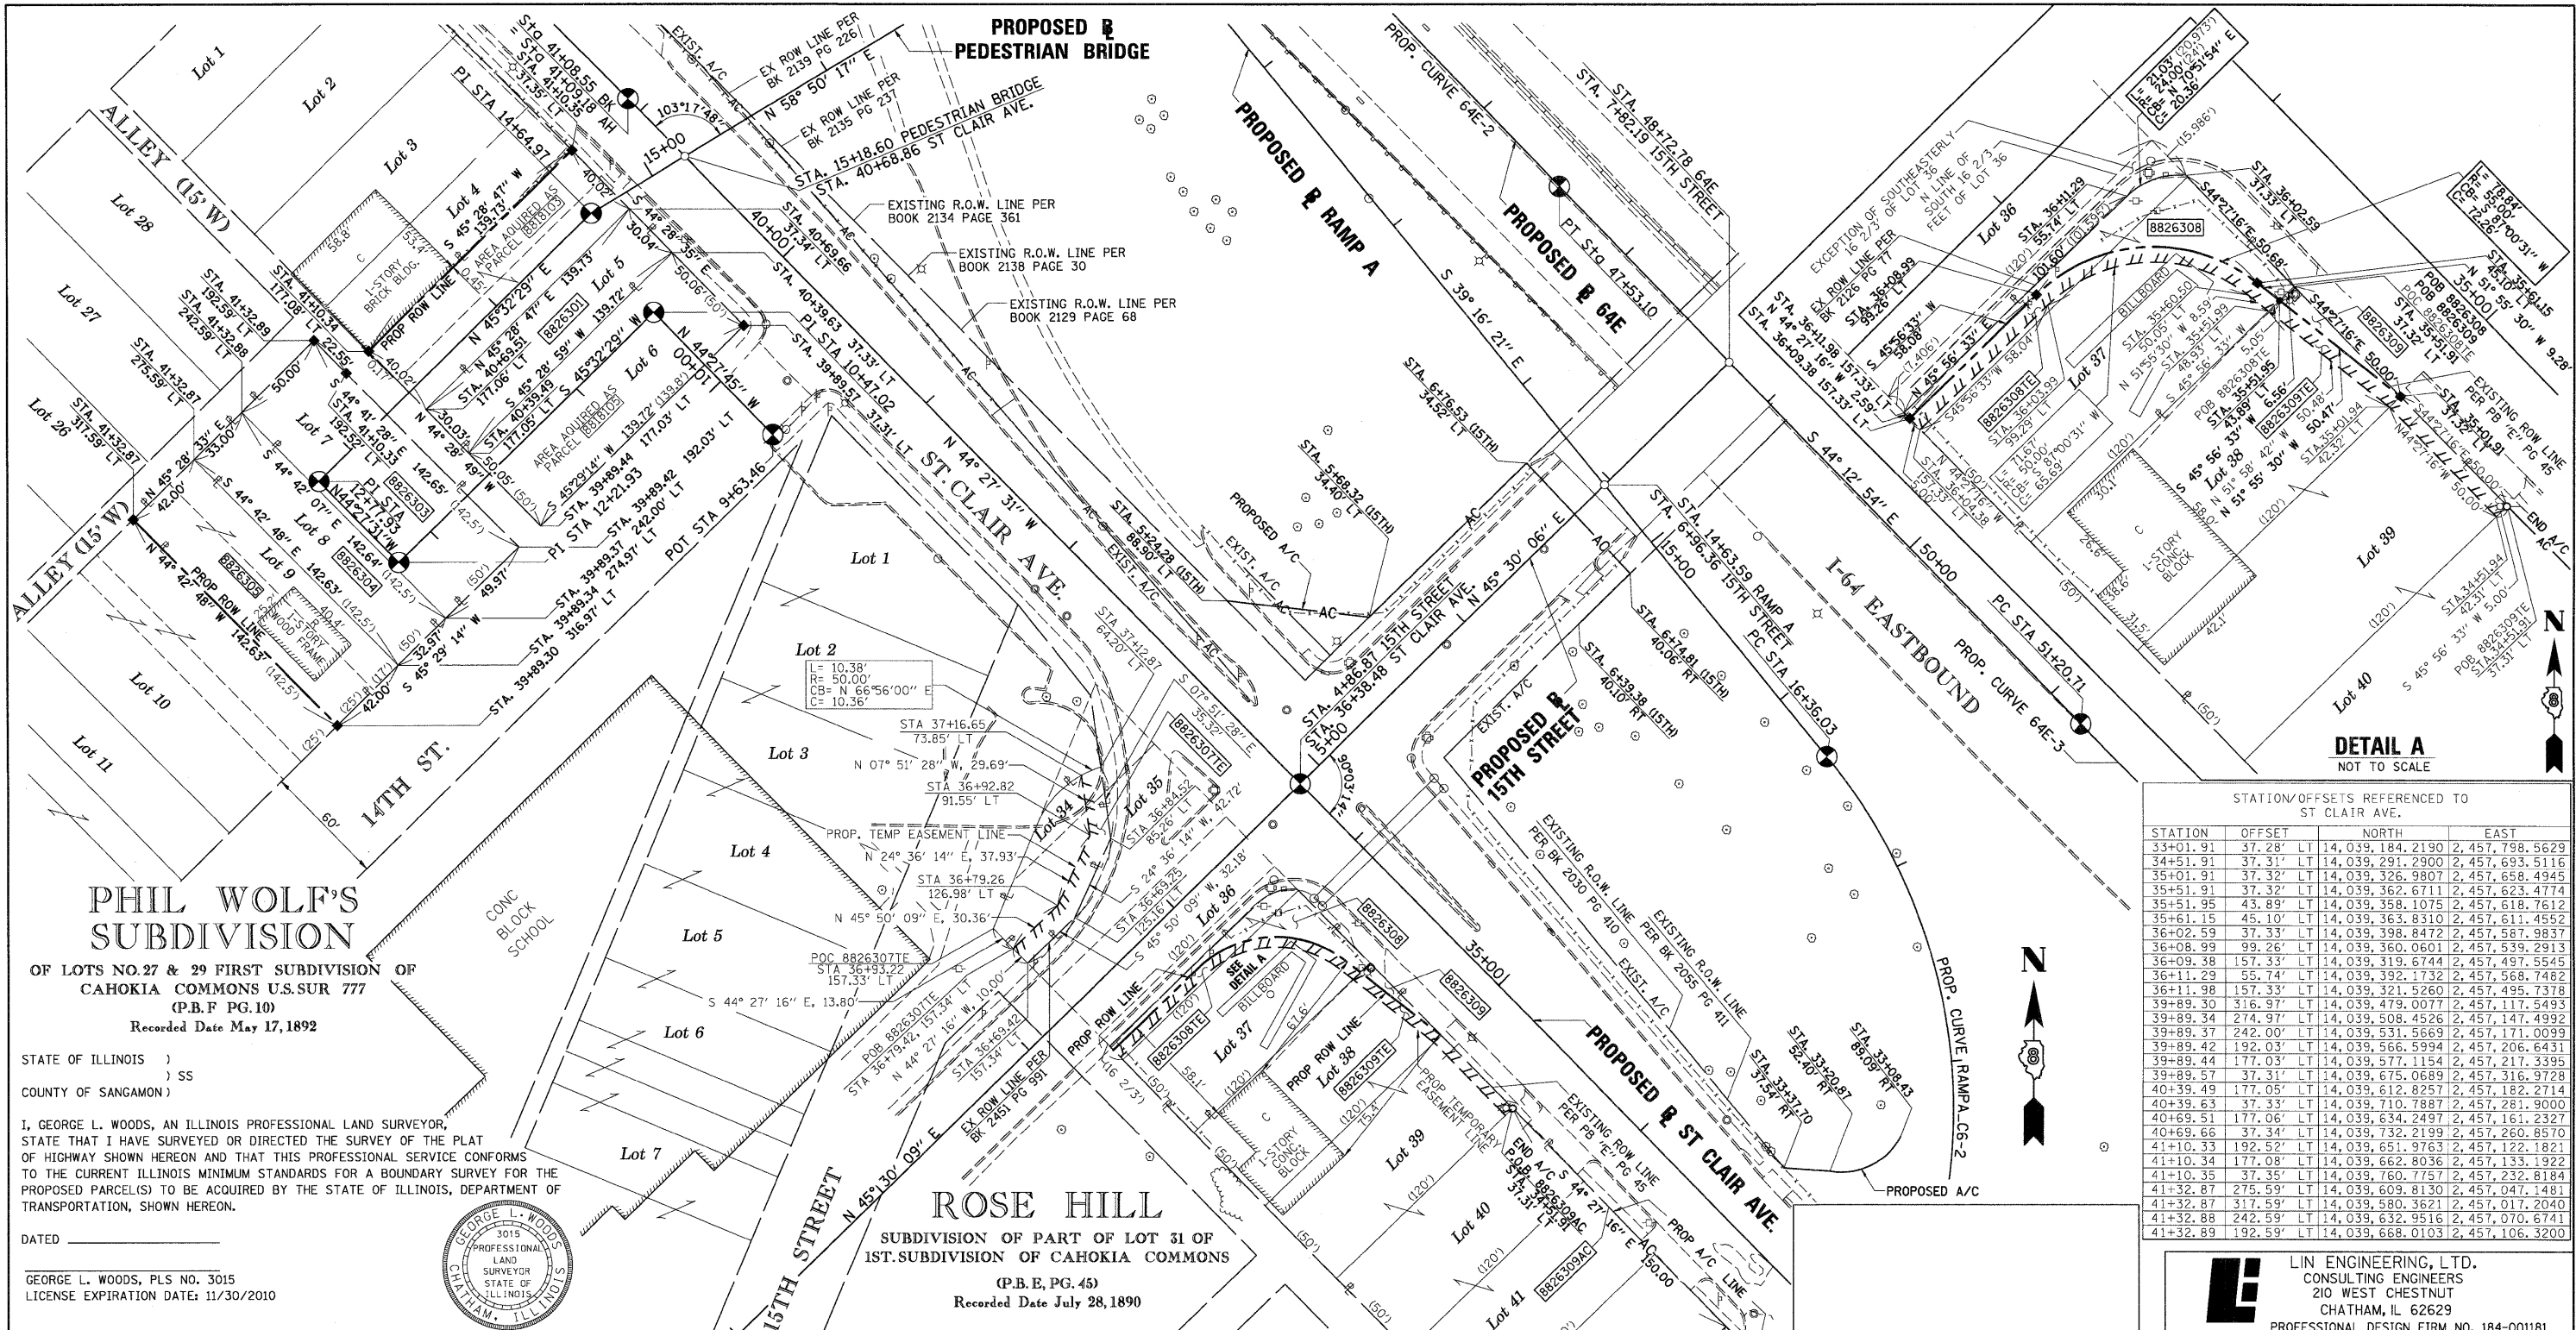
PROPOSED ℄ PEDESTRIAN BRIDGE

PHIL WOLF'S SUBDIVISION

OF LOTS NO.27 & 29 FIRST SUBDIVISION OF CAHOKIA COMMONS U.S.SUR 777
(P.B.F PG.10)
Recorded Date May 17,1892

STATE OF ILLINOIS )
) SS
COUNTY OF SANGAMON )

I, GEORGE L. WOODS, AN ILLINOIS PROFESSIONAL LAND SURVEYOR, STATE THAT I HAVE SURVEYED OR DIRECTED THE SURVEY OF THE PLAT OF HIGHWAY SHOWN HEREON AND THAT THIS PROFESSIONAL SERVICE CONFORMS TO THE CURRENT ILLINOIS MINIMUM STANDARDS FOR A BOUNDARY SURVEY FOR THE PROPOSED PARCEL(S) TO BE ACQUIRED BY THE STATE OF ILLINOIS, DEPARTMENT OF TRANSPORTATION, SHOWN HEREON.

DATED

GEORGE L. WOODS, PLS NO. 3015
LICENSE EXPIRATION DATE: 11/30/2010

GEORGE L. WOODS 3015 PROFESSIONAL LAND SURVEYOR STATE OF ILLINOIS CHATHAM, ILLINOIS

ROSE HILL
SUBDIVISION OF PART OF LOT 31 OF 1ST.SUBDIVISION OF CAHOKIA COMMONS
(P.B.E, PG.45)
Recorded Date July 28,1890

ALLEY (15' W)
ALLEY (15' W)
Lot 1 Lot 2 Lot 3 Lot 4 Lot 5 Lot 6 Lot 7 Lot 8 Lot 9 Lot 10 Lot 11 Lot 26 Lot 27 Lot 28
14TH ST.
15TH STREET
ST. CLAIR AVE.
N 44° 27' 31" W
CONC BLOCK SCHOOL
1-STORY BRICK BLDG.
1-STORY WOOD FRAME
PROP ROW LINE
AREA ACQUIRED AS PARCEL 8818103
AREA ACQUIRED AS PARCEL 8818105
8826301 8826303 8826304 8826305
EXISTING R.O.W. LINE PER BOOK 2134 PAGE 361
EXISTING R.O.W. LINE PER BOOK 2138 PAGE 30
EXISTING R.O.W. LINE PER BOOK 2129 PAGE 68
EX ROW LINE PER BK 2139 PG 226
EX ROW LINE PER BK 2135 PG 237
STA. 15+18.60 PEDESTRIAN BRIDGE
STA. 40+68.86 ST CLAIR AVE.
PI STA 14+64.97
PI STA 10+47.02
PI STA 12+21.93
POT STA 9+63.46
PROPOSED ℄ RAMP A
PROPOSED ℄ 64E
PI Sta 47+53.10
PROP. CURVE 64E-2
STA. 48+72.78 64E
STA. 7+82.19 15TH STREET
S 39° 16' 21" E
S 44° 12' 54" E
I-64 EASTBOUND
PROP. CURVE 64E-3
PC STA 51+20.71
PROPOSED ℄ 15TH STREET
PROPOSED ℄ ST CLAIR AVE.
PROP. CURVE RAMPA C6-2
PROPOSED A/C
STA. 14+63.59 RAMP A
STA. 6+96.36 15TH STREET
PC STA 16+36.03
STA. 4+86.87 15TH STREET
STA. 36+38.48 ST CLAIR AVE.
N 45° 30' 06" E
N 45° 30' 09" E
EXISTING R.O.W. LINE PER BK 2030 PG 410
EXISTING R.O.W. LINE PER BK 2065 PG 411
EXISTING ROW LINE PER PB "E" PG 45
PROP TEMPORARY EASEMENT LINE
PROP. TEMP EASEMENT LINE
PROP A/C LINE
EX ROW LINE PER BK 2451 PG 991
Lot 1 Lot 2 Lot 3 Lot 4 Lot 5 Lot 6 Lot 7 Lot 34 Lot 35 Lot 36 Lot 37 Lot 38 Lot 39 Lot 40 Lot 41
8826307TE 8826308 8826308TE 8826309 8826309TE 8826309AC
BILLBOARD
SEE DETAIL A
1-STORY CONC. BLOCK
L= 10.38' R= 50.00' CB= N 66°56'00" E C= 10.36'
STA 37+16.65 73.85' LT
N 07° 51' 28" W, 29.69'
STA 36+92.82 91.55' LT
N 24° 36' 14" E, 37.93'
STA 36+79.26 126.98' LT
N 45° 50' 09" E, 30.36'
POC 8826307TE STA 36+93.22 157.33' LT
S 44° 27' 16" E, 13.80'
POB 8826307TE STA 36+79.42, 157.34' LT
N 44° 27' 16" W, 10.00'

EXCEPTION OF SOUTHEASTERLY 16 2/3' OF LOT 36
N LINE OF SOUTH 16 2/3 FEET OF LOT 36
EX ROW LINE PER BK 2126 PG 77
EXISTING ROW LINE PER PB "E" PG 45
POB 8826308
POB 8826308TE
POB 8826309TE
END A/C

DETAIL A
NOT TO SCALE

N

STATION/OFFSETS REFERENCED TO ST CLAIR AVE.

| STATION | OFFSET | NORTH | EAST |
|---|---|---|---|
| 33+01.91 | 37.28' LT | 14,039,184.2190 | 2,457,798.5629 |
| 34+51.91 | 37.31' LT | 14,039,291.2900 | 2,457,693.5116 |
| 35+01.91 | 37.32' LT | 14,039,326.9807 | 2,457,658.4945 |
| 35+51.91 | 37.32' LT | 14,039,362.6711 | 2,457,623.4774 |
| 35+51.95 | 43.89' LT | 14,039,358.1075 | 2,457,618.7612 |
| 35+61.15 | 45.10' LT | 14,039,363.8310 | 2,457,611.4552 |
| 36+02.59 | 37.33' LT | 14,039,398.8472 | 2,457,587.9837 |
| 36+08.99 | 99.26' LT | 14,039,360.0601 | 2,457,539.2913 |
| 36+09.38 | 157.33' LT | 14,039,319.6744 | 2,457,497.5545 |
| 36+11.29 | 55.74' LT | 14,039,392.1732 | 2,457,568.7462 |
| 36+11.98 | 157.33' LT | 14,039,321.5260 | 2,457,495.7378 |
| 39+89.30 | 316.97' LT | 14,039,479.0077 | 2,457,117.5493 |
| 39+89.34 | 274.97' LT | 14,039,508.4526 | 2,457,147.4992 |
| 39+89.37 | 242.00' LT | 14,039,531.5669 | 2,457,171.0099 |
| 39+89.42 | 192.03' LT | 14,039,566.5994 | 2,457,206.6431 |
| 39+89.44 | 177.03' LT | 14,039,577.1154 | 2,457,217.3395 |
| 39+89.57 | 37.31' LT | 14,039,675.0689 | 2,457,316.9728 |
| 40+39.49 | 177.05' LT | 14,039,612.8257 | 2,457,182.2714 |
| 40+39.63 | 37.33' LT | 14,039,710.7887 | 2,457,281.9000 |
| 40+69.51 | 177.06' LT | 14,039,634.2497 | 2,457,161.2327 |
| 40+69.66 | 37.34' LT | 14,039,732.2199 | 2,457,260.8570 |
| 41+10.33 | 192.52' LT | 14,039,651.9763 | 2,457,122.1821 |
| 41+10.34 | 177.08' LT | 14,039,662.8036 | 2,457,133.1922 |
| 41+10.35 | 37.35' LT | 14,039,760.7757 | 2,457,232.8184 |
| 41+32.87 | 275.59' LT | 14,039,609.8130 | 2,457,047.1481 |
| 41+32.87 | 317.59' LT | 14,039,580.3621 | 2,457,017.2040 |
| 41+32.88 | 242.59' LT | 14,039,632.9516 | 2,457,070.6741 |
| 41+32.89 | 192.59' LT | 14,039,668.0103 | 2,457,106.3200 |

LIN ENGINEERING, LTD.
CONSULTING ENGINEERS
210 WEST CHESTNUT
CHATHAM, IL 62629
PROFESSIONAL DESIGN FIRM NO. 184-001181